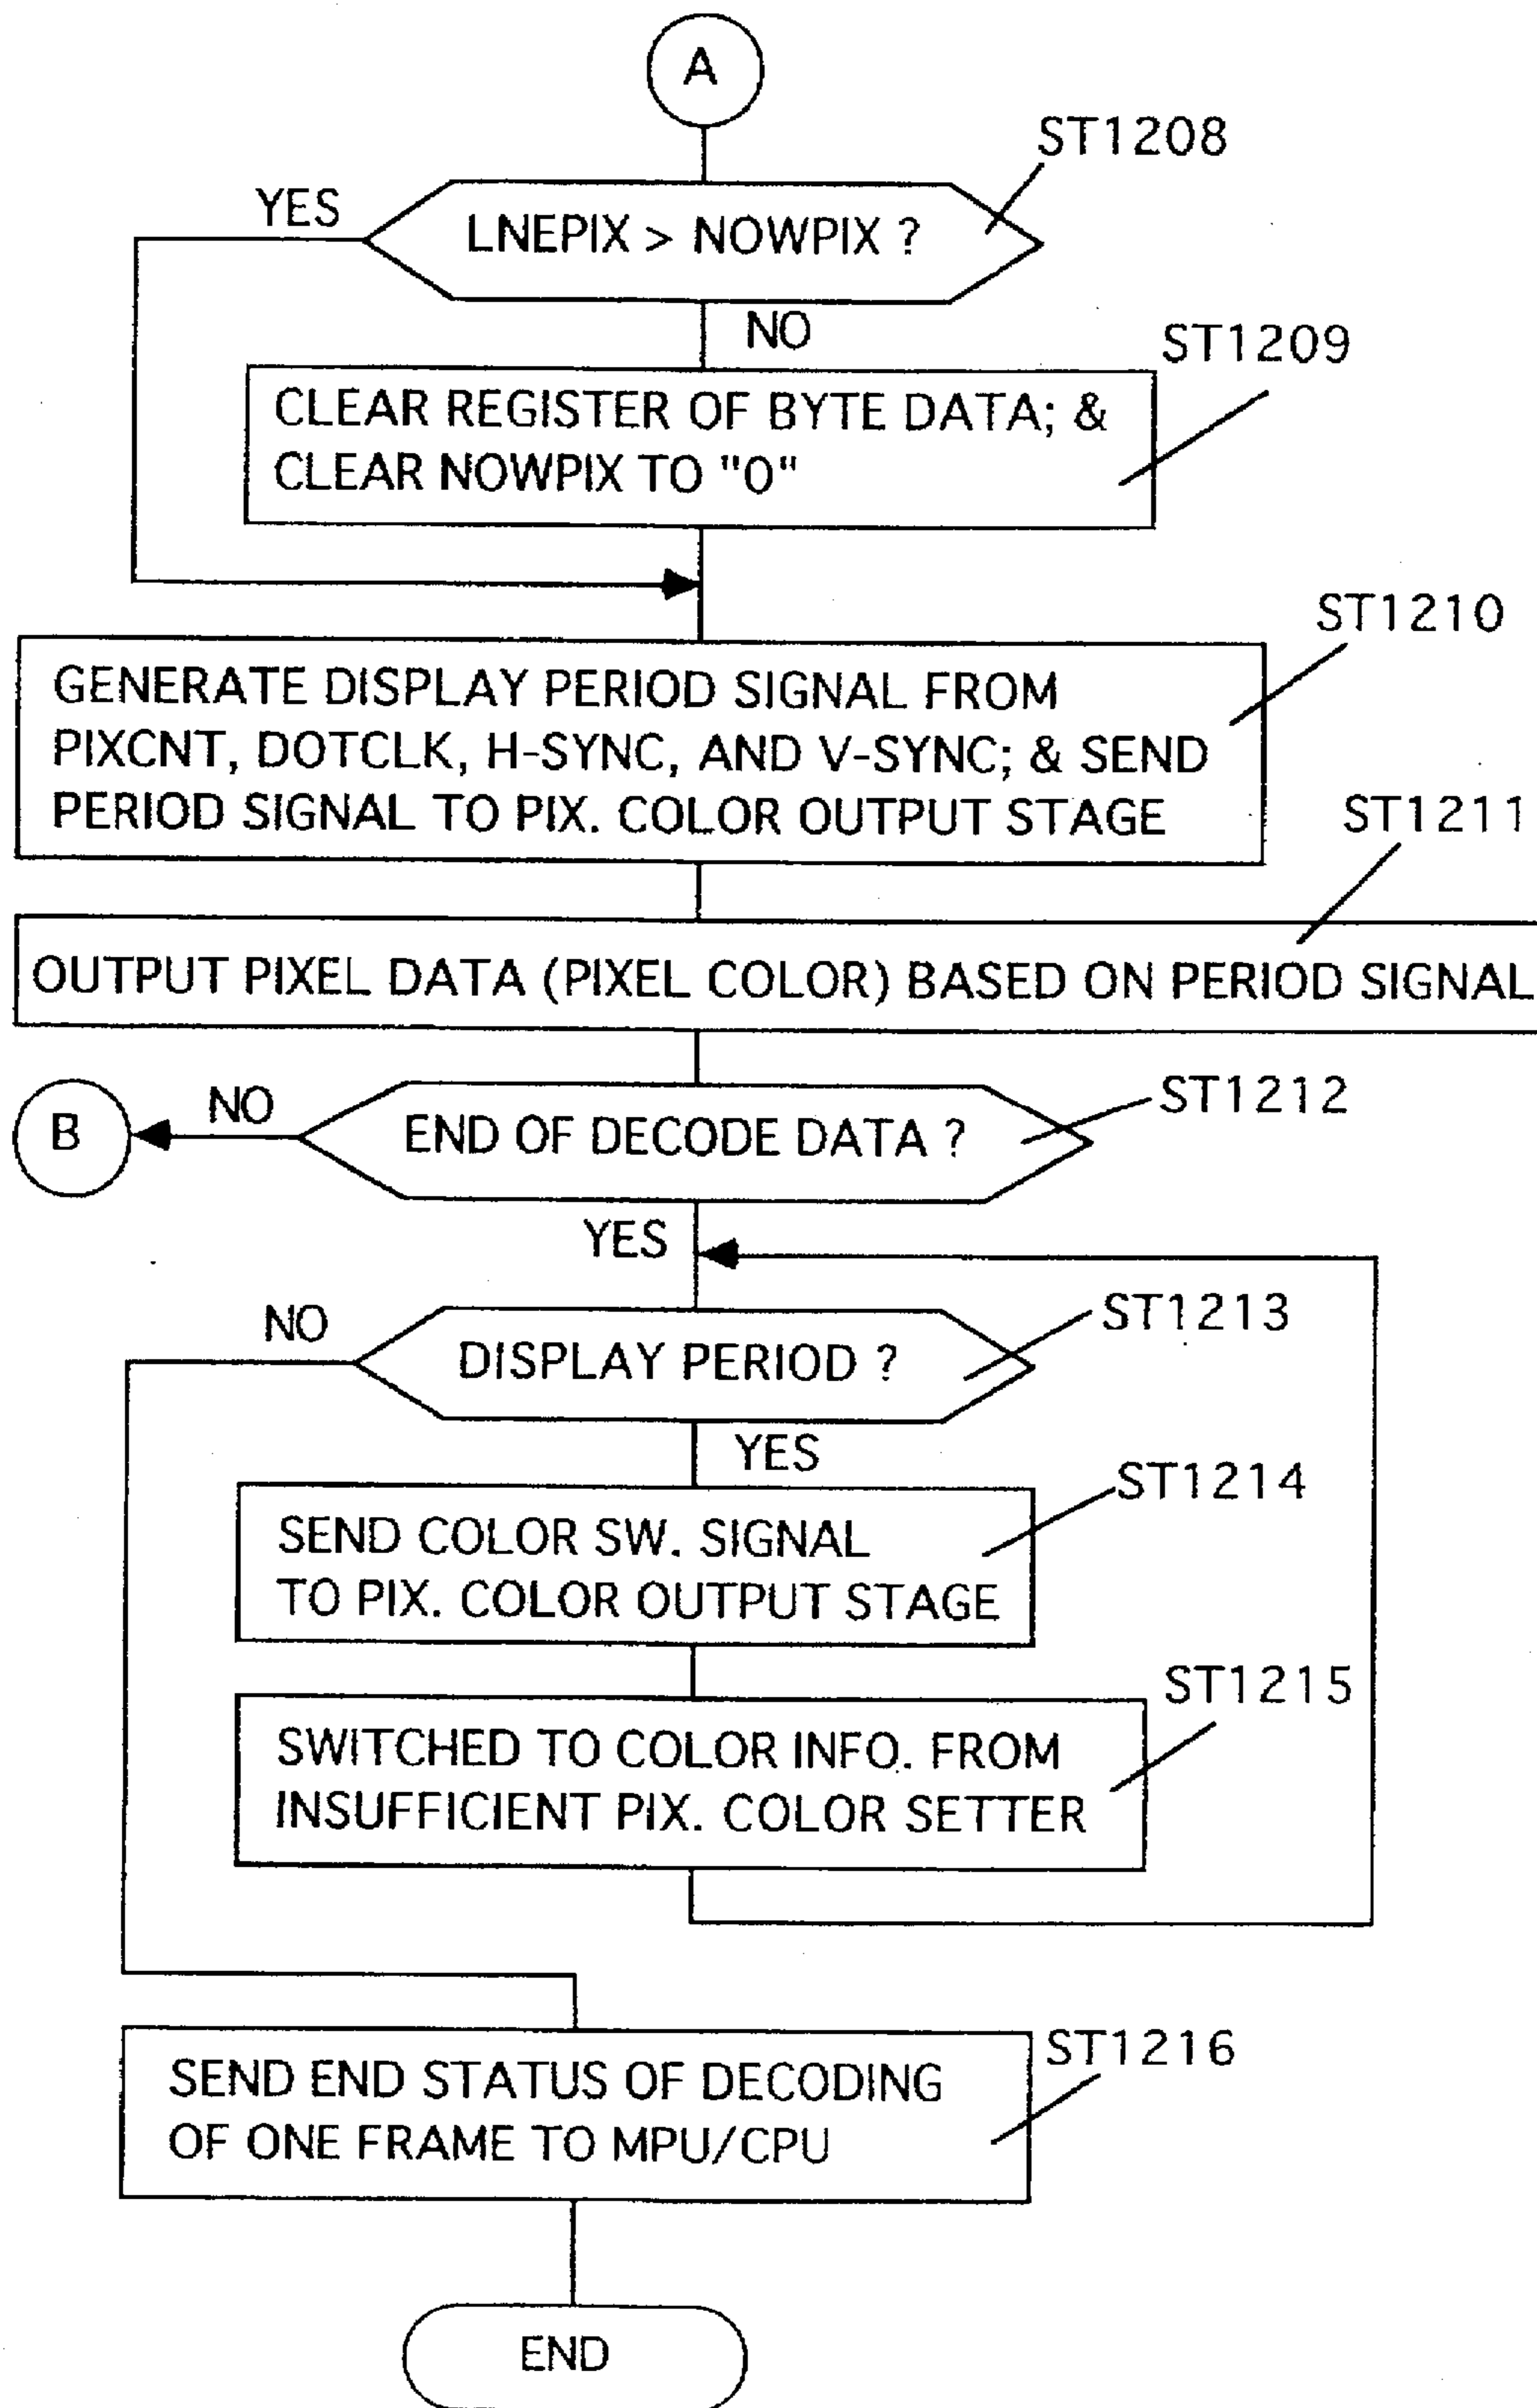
A

ST1208

YES

LNEPIX > NOWPIX ?

NO

ST1209

CLEAR REGISTER OF BYTE DATA; & CLEAR NOWPIX TO "0"

ST1210

GENERATE DISPLAY PERIOD SIGNAL FROM PIXCNT, DOTCLK, H-SYNC, AND V-SYNC; & SEND PERIOD SIGNAL TO PIX. COLOR OUTPUT STAGE

ST1211

OUTPUT PIXEL DATA (PIXEL COLOR) BASED ON PERIOD SIGNAL

B

NO

END OF DECODE DATA ?

ST1212

YES

NO

DISPLAY PERIOD ?

ST1213

YES

ST1214

SEND COLOR SW. SIGNAL TO PIX. COLOR OUTPUT STAGE

ST1215

SWITCHED TO COLOR INFO. FROM INSUFFICIENT PIX. COLOR SETTER

ST1216

SEND END STATUS OF DECODING OF ONE FRAME TO MPU/CPU

END